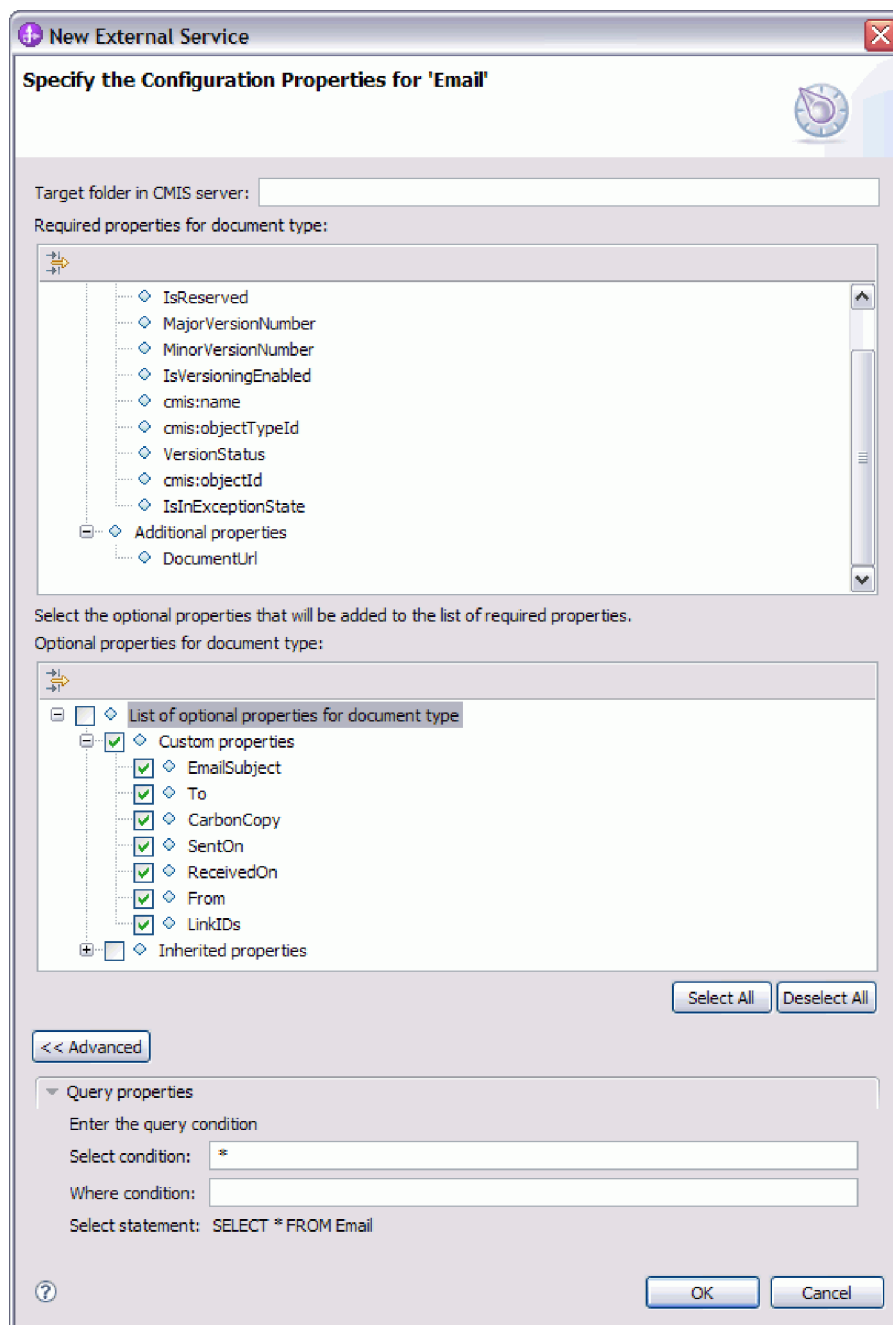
New External Service

Specify the Configuration Properties for 'Email'

Target folder in CMIS server:

Required properties for document type:

IsReserved
MajorVersionNumber
MinorVersionNumber
IsVersioningEnabled
cmis:name
cmis:objectTypeId
VersionStatus
cmis:objectId
IsInExceptionState
Additional properties
DocumentUrl

Select the optional properties that will be added to the list of required properties.

Optional properties for document type:

List of optional properties for document type
Custom properties
EmailSubject
To
CarbonCopy
SentOn
ReceivedOn
From
LinkIDs
Inherited properties

Select All
Deselect All

<< Advanced

Query properties
Enter the query condition
Select condition: *
Where condition:
Select statement: SELECT * FROM Email

OK
Cancel